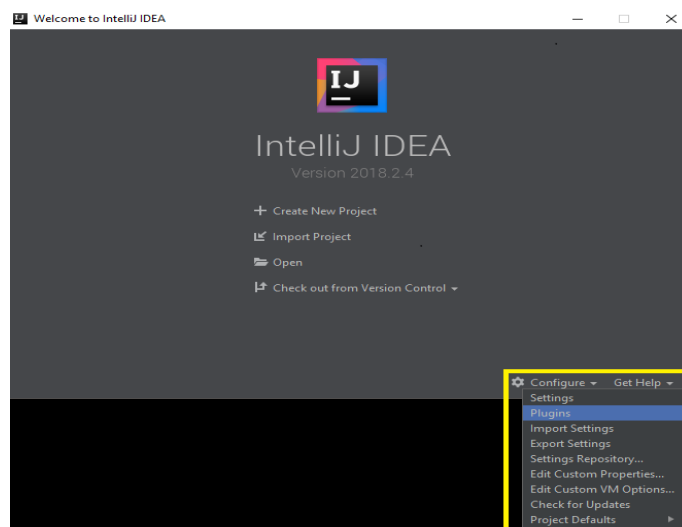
Welcome to IntelliJ IDEA

IJ

IntelliJ IDEA
Version 2018.2.4

+ Create New Project
Import Project
Open
Check out from Version Control ▾

Configure ▾ Get Help ▾
Settings
Plugins
Import Settings
Export Settings
Settings Repository...
Edit Custom Properties...
Edit Custom VM Options...
Check for Updates
Project Defaults